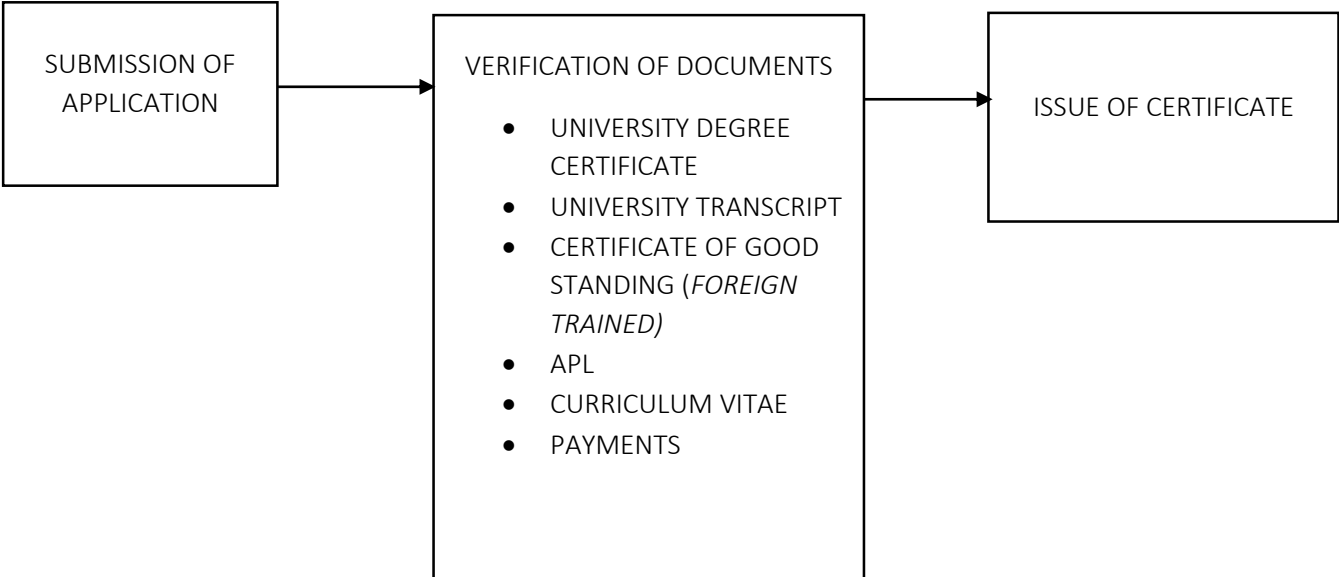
SUBMISSION OF APPLICATION

VERIFICATION OF DOCUMENTS

- UNIVERSITY DEGREE CERTIFICATE
- UNIVERSITY TRANSCRIPT
- CERTIFICATE OF GOOD STANDING (*FOREIGN TRAINED)*
- APL
- CURRICULUM VITAE
- PAYMENTS

ISSUE OF CERTIFICATE